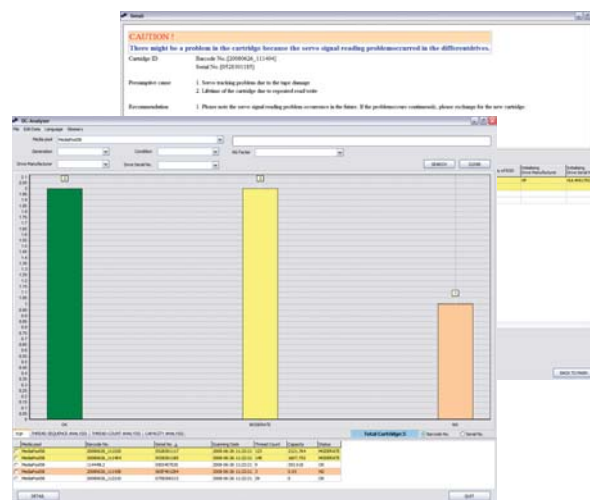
Detail

CAUTION !

There might be a problem in the cartridge because the servo signal reading problemoccurred in the differentdrives.

Cartridge ID Barcode No.[20080626_111494]
Serial No.[0520301185]

Presumptive cause 1. Servo tracking problem due to the tape damage
2. Lifetime of the cartridge due to repeated read/write

Recommendation 1. Please note the servo signal reading problem occurrence in the future. If the problemoccurs continuously, please exchange for the new cartridge.

BACK TO MAIN

DC Analyzer

File Edit Data Language History

Media pool

Generation Condition No Factor

Drive Manufacturer Drive Serial No.

SEARCH CLEAR

OK MODERATE NG

TOP TREND SEQUENCE ANALYSIS TREND COUNT ANALYSIS CAPACITY ANALYSIS

Total Cartridge: 5 Barcode No. Serial No.

| Media pool | Barcode No. | Serial No. | Scanning Date | Thread Count | Capacity | Status |
|---|---|---|---|---|---|---|
| MediaPool00 | 20080626_111535 | 0520301117 | 2008-06-26 11:23:11 | 123 | 2221.764 | MODERATE |
| MediaPool00 | 20080626_111494 | 0520301185 | 2008-06-26 11:23:11 | 148 | 6677.751 | MODERATE |
| MediaPool00 | 11494812 | 0000407535 | 2008-06-26 11:23:11 | 9 | 293.618 | OK |
| MediaPool00 | 20080626_111498 | 0000741284 | 2008-06-26 11:23:11 | 2 | 0.00 | NG |
| MediaPool00 | 20080626_111510 | 0780300313 | 2008-06-26 11:23:11 | 24 | 0 | OK |

DETAIL EXIT